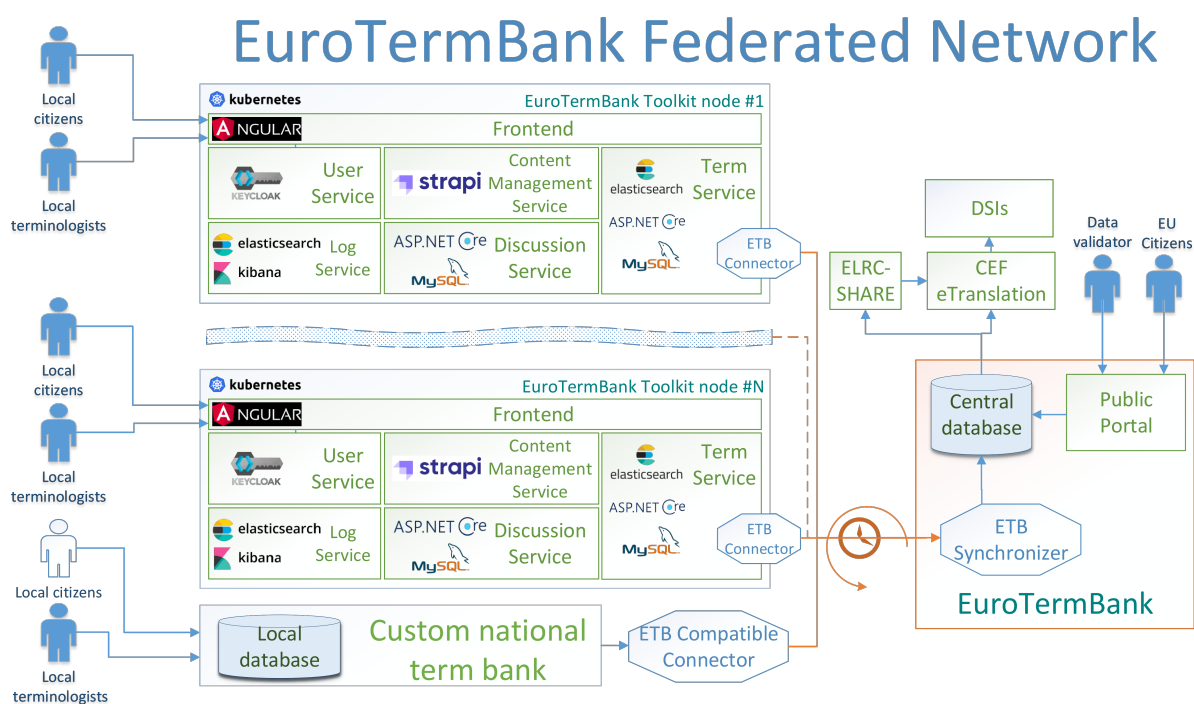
EuroTermBank Federated Network

Local citizens

Local terminologists

kubernetes

EuroTermBank Toolkit node #1

ANGULAR

Frontend

KEYCLOAK

User Service

strapi

Content Management Service

elasticsearch

Term Service

ASP.NET Core

MySQL

elasticsearch

kibana

Log Service

ASP.NET Core

MySQL

Discussion Service

ETB Connector

DSIs

ELRC-SHARE

CEF eTranslation

Data validator

EU Citizens

Local citizens

Local terminologists

kubernetes

EuroTermBank Toolkit node #N

ANGULAR

Frontend

KEYCLOAK

User Service

strapi

Content Management Service

elasticsearch

Term Service

ASP.NET Core

MySQL

elasticsearch

kibana

Log Service

ASP.NET Core

MySQL

Discussion Service

ETB Connector

Central database

Public Portal

ETB Synchronizer

EuroTermBank

Local citizens

Local terminologists

Local database

Custom national term bank

ETB Compatible Connector